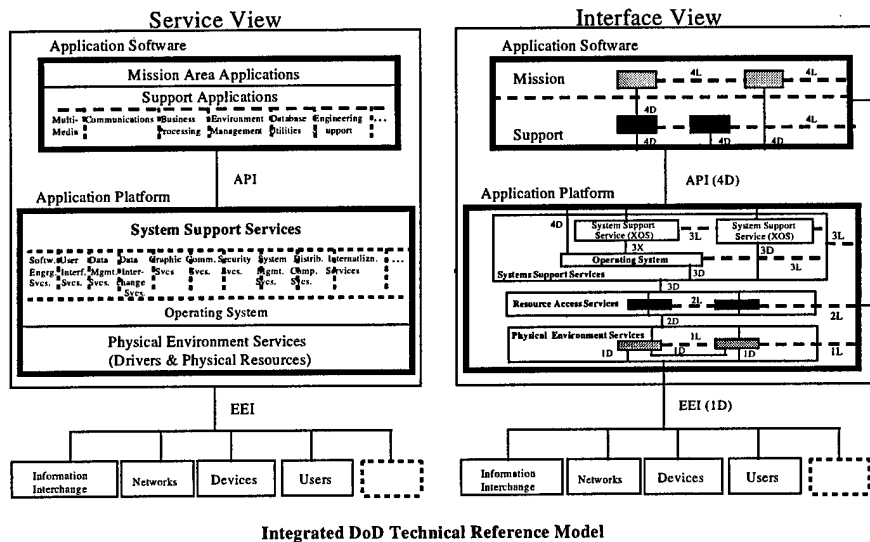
Service View

Application Software

Mission Area Applications

Support Applications

Multi-Media

Communications

Business Processing

Environment Management

Database Utilities

Engineering Support

...

API

Application Platform

System Support Services

Softw. Engrg. Svcs.

User Interf. Svcs.

Data Mgmt. Svcs.

Data Interchange Svcs.

Graphic Svcs

Comm. Svcs.

Security Svcs.

System Mgmt. Svcs.

Distrib. Comp. Svcs.

Internatlizn. Services

...

Operating System

Physical Environment Services (Drivers & Physical Resources)

EEI

Information Interchange

Networks

Devices

Users

Interface View

Application Software

Mission

4L

4L

4D

Support

4D

4D

4D

4L

API (4D)

Application Platform

4D

System Support Service (XOS)

3L

System Support Service (XOS)

3L

3X

3D

Operating System

3L

Systems Support Services

3D

3D

Resource Access Services

2L

2L

2D

Physical Environment Services

1L

1D

1D

1D

1L

EEI (1D)

Information Interchange

Networks

Devices

Users

Integrated DoD Technical Reference Model